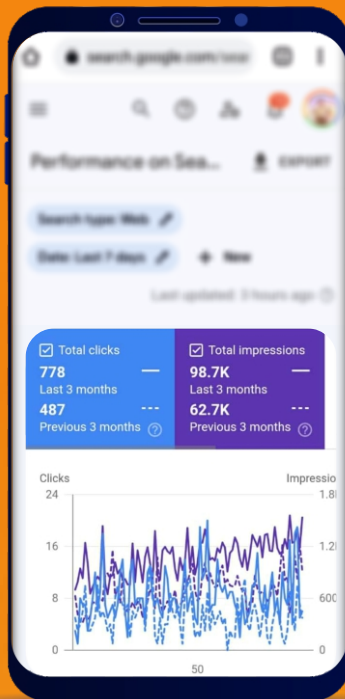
search.google.com/sea

Performance on Sea...

EXPORT

Search type: Web

Date: Last 7 days

New

Last updated: 3 hours ago

Total clicks
778
Last 3 months
487
Previous 3 months

Total impressions
98.7K
Last 3 months
62.7K
Previous 3 months

Clicks
24
16
8
0

Impressio
1.8
1.2
600
0

50